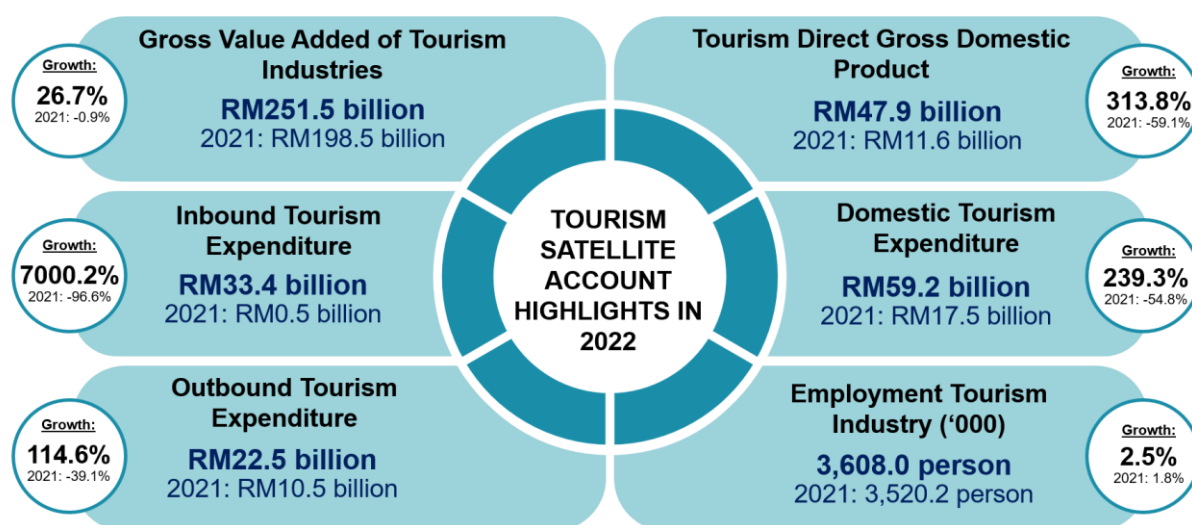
TOURISM SATELLITE ACCOUNT HIGHLIGHTS IN 2022

Gross Value Added of Tourism Industries
RM251.5 billion
2021: RM198.5 billion

Growth:
26.7%
2021: -0.9%

Tourism Direct Gross Domestic Product
RM47.9 billion
2021: RM11.6 billion

Growth:
313.8%
2021: -59.1%

Inbound Tourism Expenditure
RM33.4 billion
2021: RM0.5 billion

Growth:
7000.2%
2021: -96.6%

Domestic Tourism Expenditure
RM59.2 billion
2021: RM17.5 billion

Growth:
239.3%
2021: -54.8%

Outbound Tourism Expenditure
RM22.5 billion
2021: RM10.5 billion

Growth:
114.6%
2021: -39.1%

Employment Tourism Industry ('000)
3,608.0 person
2021: 3,520.2 person

Growth:
2.5%
2021: 1.8%